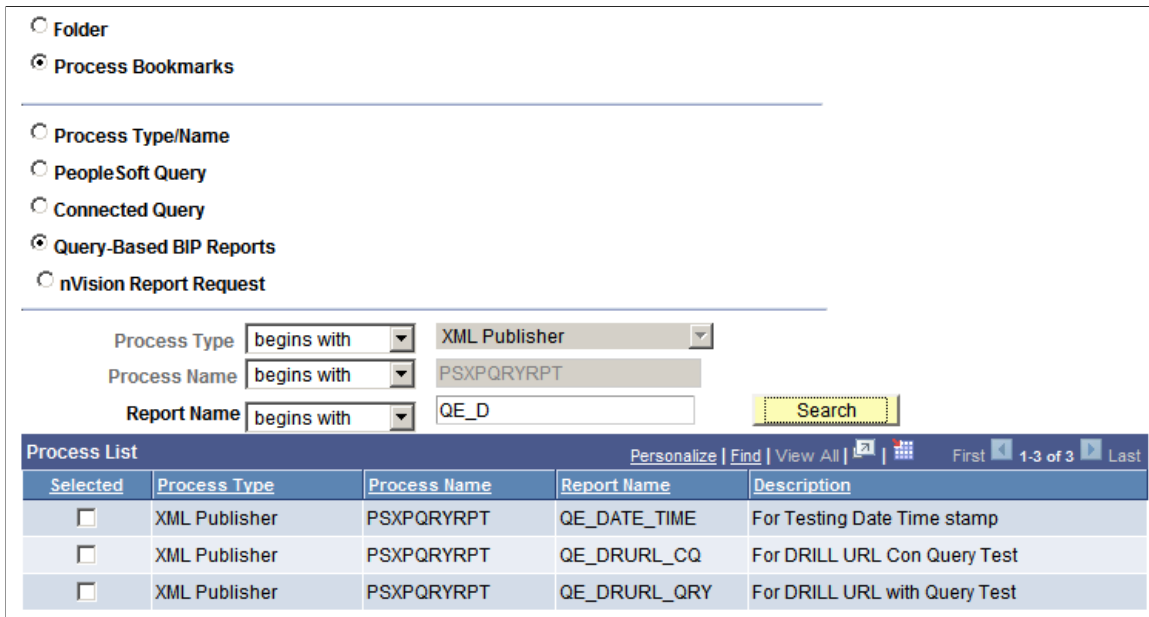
Folder

Process Bookmarks

Process Type/Name

PeopleSoft Query

Connected Query

Query-Based BIP Reports

nVision Report Request

Process Type begins with XML Publisher

Process Name begins with PSXPQRYRPT

Report Name begins with QE_D

Search

Process List

Personalize | Find | View All | First 1-3 of 3 Last

| Selected | Process Type | Process Name | Report Name | Description |
|---|---|---|---|---|
| ☐ | XML Publisher | PSXPQRYRPT | QE_DATE_TIME | For Testing Date Time stamp |
| ☐ | XML Publisher | PSXPQRYRPT | QE_DRURL_CQ | For DRILL URL Con Query Test |
| ☐ | XML Publisher | PSXPQRYRPT | QE_DRURL_QRY | For DRILL URL with Query Test |